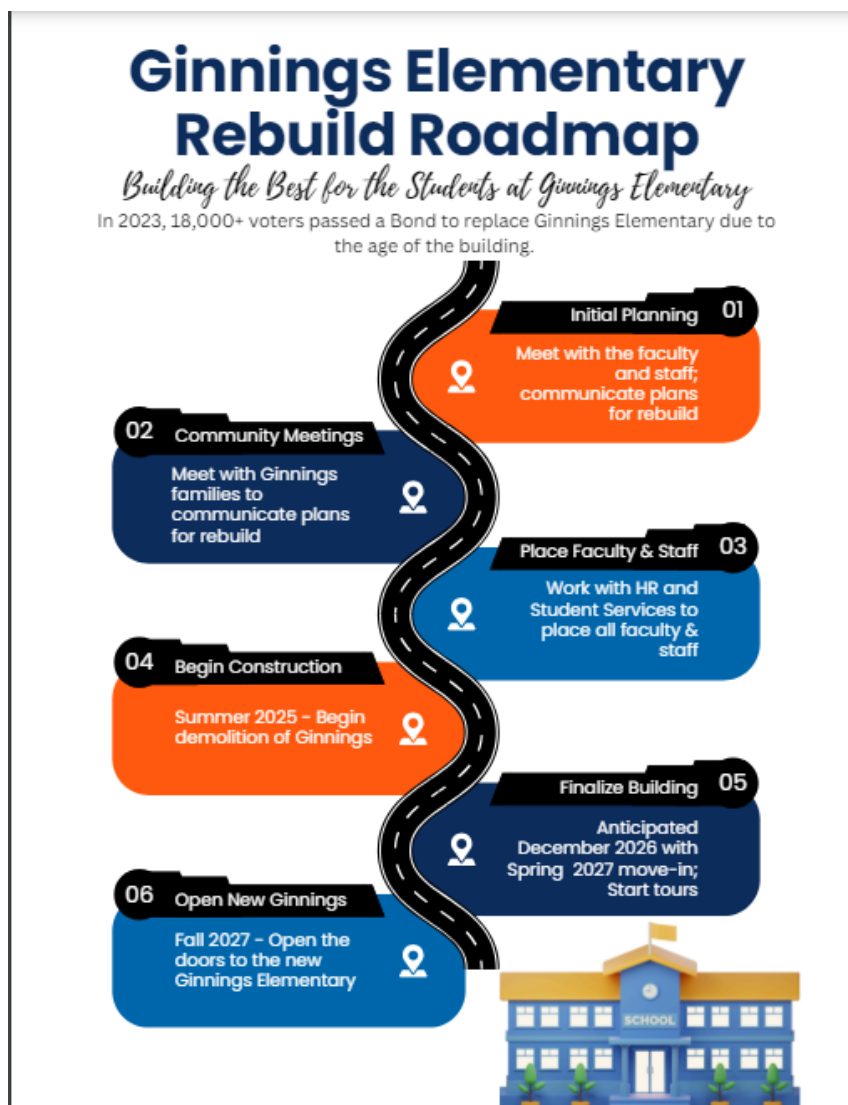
Ginnings Elementary Rebuild Roadmap

Building the Best for the Students at Ginnings Elementary

In 2023, 18,000+ voters passed a Bond to replace Ginnings Elementary due to the age of the building.

01 Initial Planning
Meet with the faculty and staff; communicate plans for rebuild

02 Community Meetings
Meet with Ginnings families to communicate plans for rebuild

03 Place Faculty & Staff
Work with HR and Student Services to place all faculty & staff

04 Begin Construction
Summer 2025 - Begin demolition of Ginnings

05 Finalize Building
Anticipated December 2026 with Spring 2027 move-in; Start tours

06 Open New Ginnings
Fall 2027 - Open the doors to the new Ginnings Elementary

SCHOOL